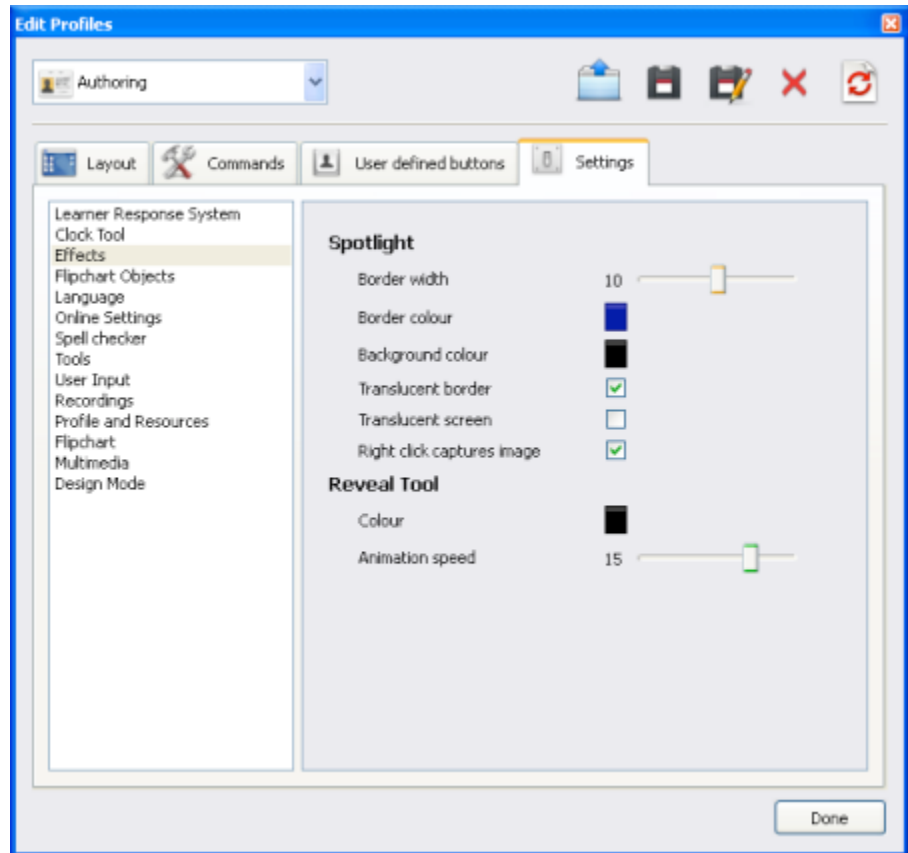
Edit Profiles

Authoring

Layout
Commands
User defined buttons
Settings

Learner Response System
Clock Tool
Effects
Flipchart Objects
Language
Online Settings
Spell checker
Tools
User Input
Recordings
Profile and Resources
Flipchart
Multimedia
Design Mode

Spotlight
Border width 10
Border colour
Background colour
Translucent border
Translucent screen
Right click captures image

Reveal Tool
Colour
Animation speed 15

Done